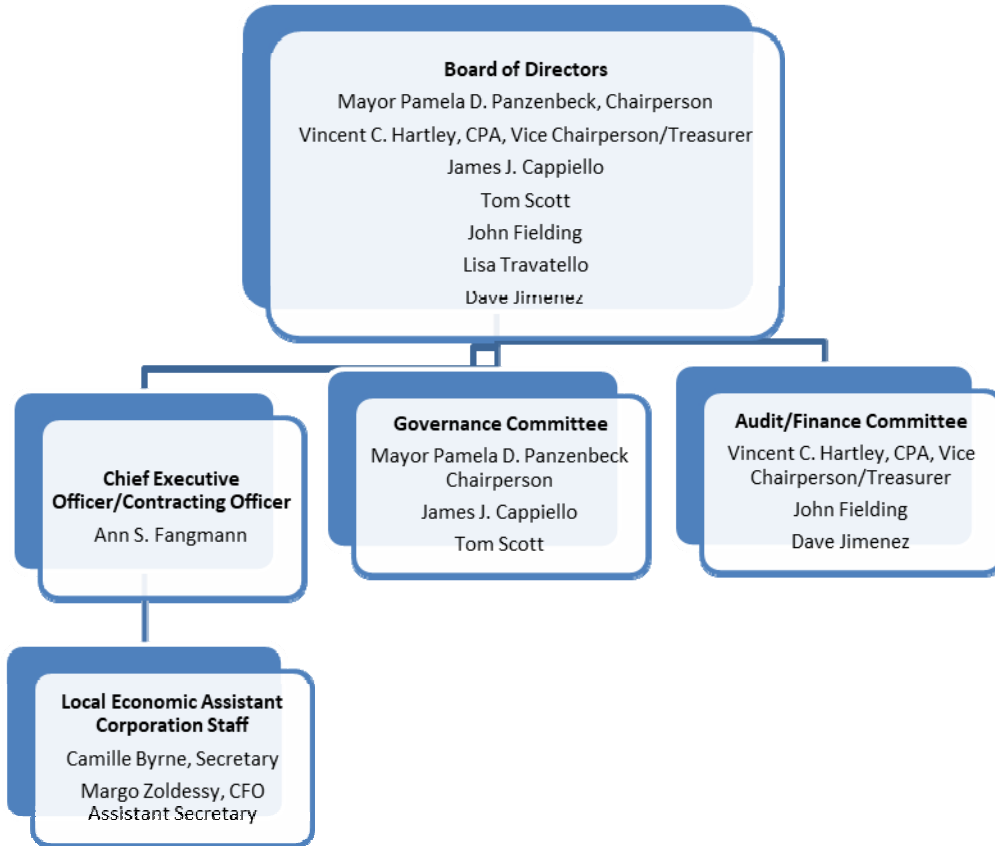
**Board of Directors**
Mayor Pamela D. Panzenbeck, Chairperson
Vincent C. Hartley, CPA, Vice Chairperson/Treasurer
James J. Cappiello
Tom Scott
John Fielding
Lisa Travatello
Dave Jimenez

**Chief Executive Officer/Contracting Officer**
Ann S. Fangmann

**Governance Committee**
Mayor Pamela D. Panzenbeck Chairperson
James J. Cappiello
Tom Scott

**Audit/Finance Committee**
Vincent C. Hartley, CPA, Vice Chairperson/Treasurer
John Fielding
Dave Jimenez

**Local Economic Assistant Corporation Staff**
Camille Byrne, Secretary
Margo Zoldessy, CFO Assistant Secretary